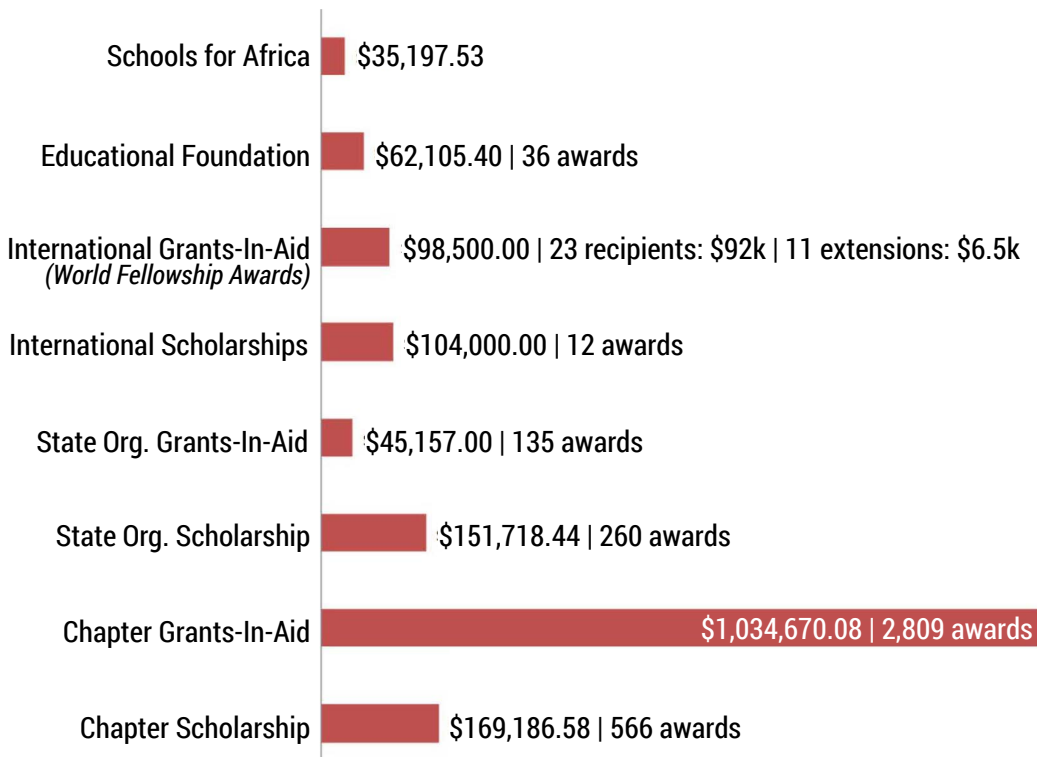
Schools for Africa $35,197.53

Educational Foundation $62,105.40 | 36 awards

International Grants-In-Aid
(World Fellowship Awards) $98,500.00 | 23 recipients: $92k | 11 extensions: $6.5k

International Scholarships $104,000.00 | 12 awards

State Org. Grants-In-Aid $45,157.00 | 135 awards

State Org. Scholarship $151,718.44 | 260 awards

Chapter Grants-In-Aid $1,034,670.08 | 2,809 awards

Chapter Scholarship $169,186.58 | 566 awards